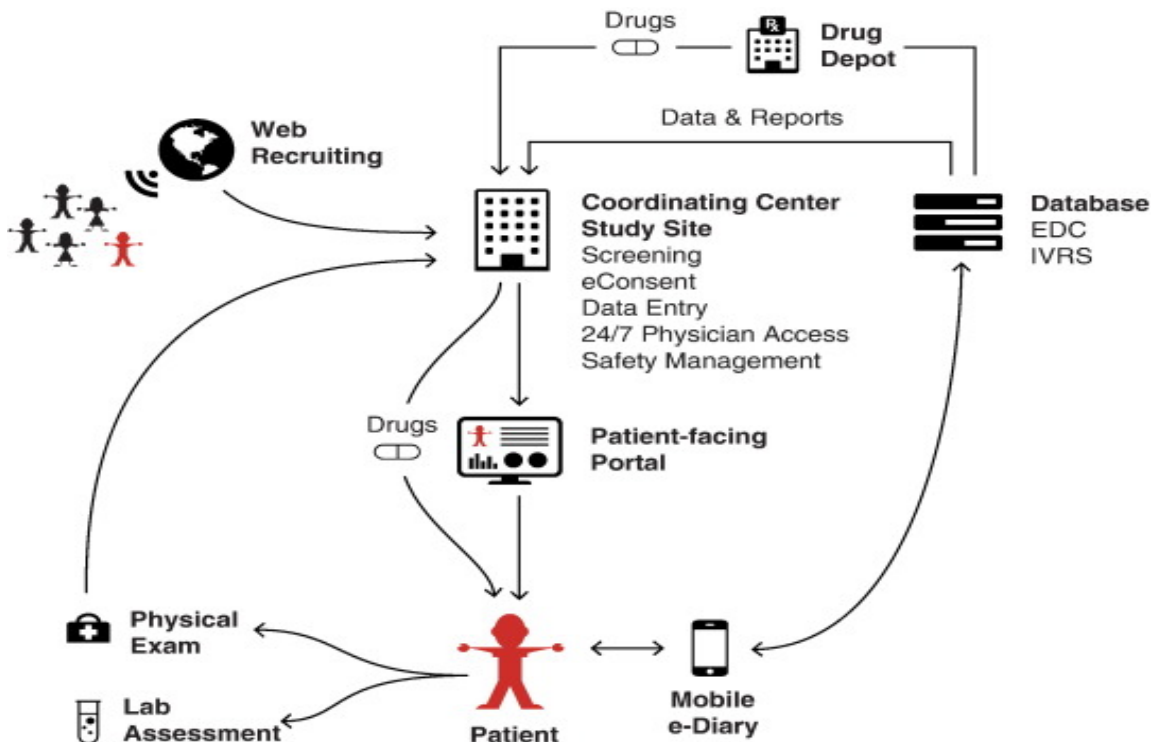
Drugs

Drug Depot

Data & Reports

Web Recruiting

Coordinating Center Study Site
Screening
eConsent
Data Entry
24/7 Physician Access
Safety Management

Database
EDC
IVRS

Drugs

Patient-facing Portal

Physical Exam

Lab Assessment

Patient

Mobile e-Diary